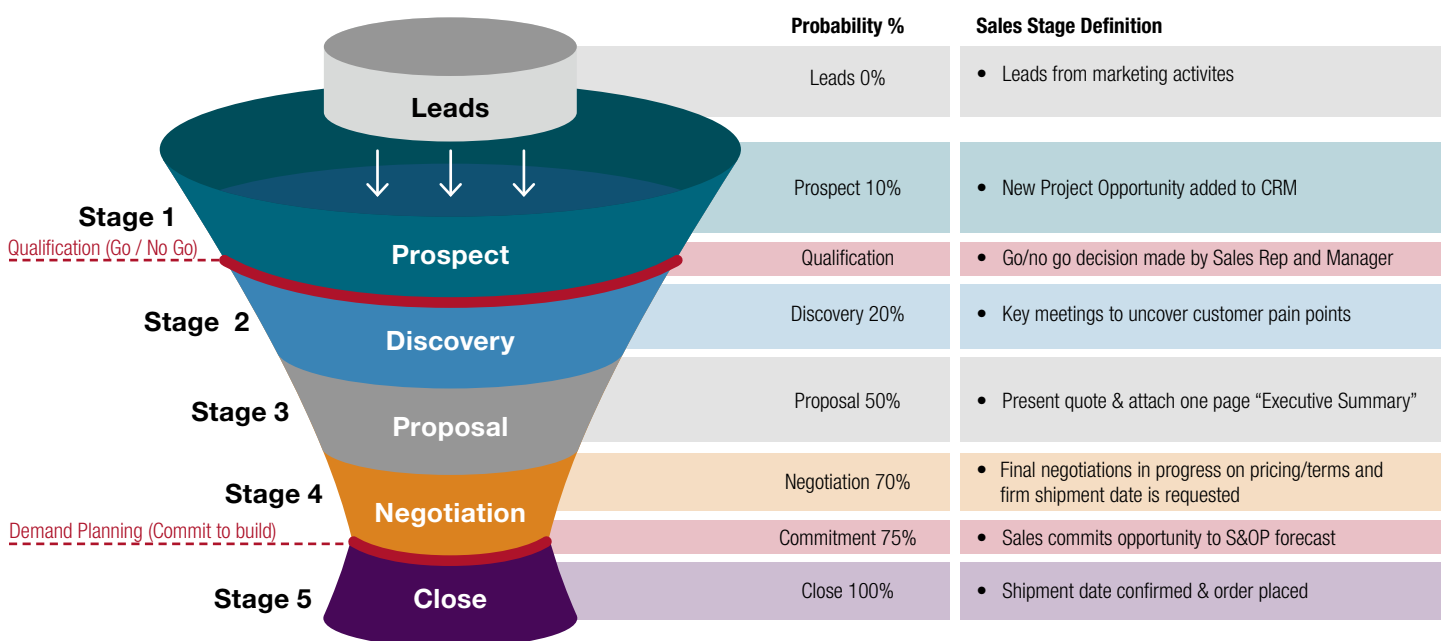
Leads

Stage 1
Qualification (Go / No Go)
Prospect

Stage 2
Discovery

Stage 3
Proposal

Stage 4
Negotiation
Demand Planning (Commit to build)

Stage 5
Close

| Probability % | Sales Stage Definition |
|---|---|
| Leads 0% | • Leads from marketing activites |
| Prospect 10% | • New Project Opportunity added to CRM |
| Qualification | • Go/no go decision made by Sales Rep and Manager |
| Discovery 20% | • Key meetings to uncover customer pain points |
| Proposal 50% | • Present quote & attach one page "Executive Summary" |
| Negotiation 70% | • Final negotiations in progress on pricing/terms and firm shipment date is requested |
| Commitment 75% | • Sales commits opportunity to S&OP forecast |
| Close 100% | • Shipment date confirmed & order placed |